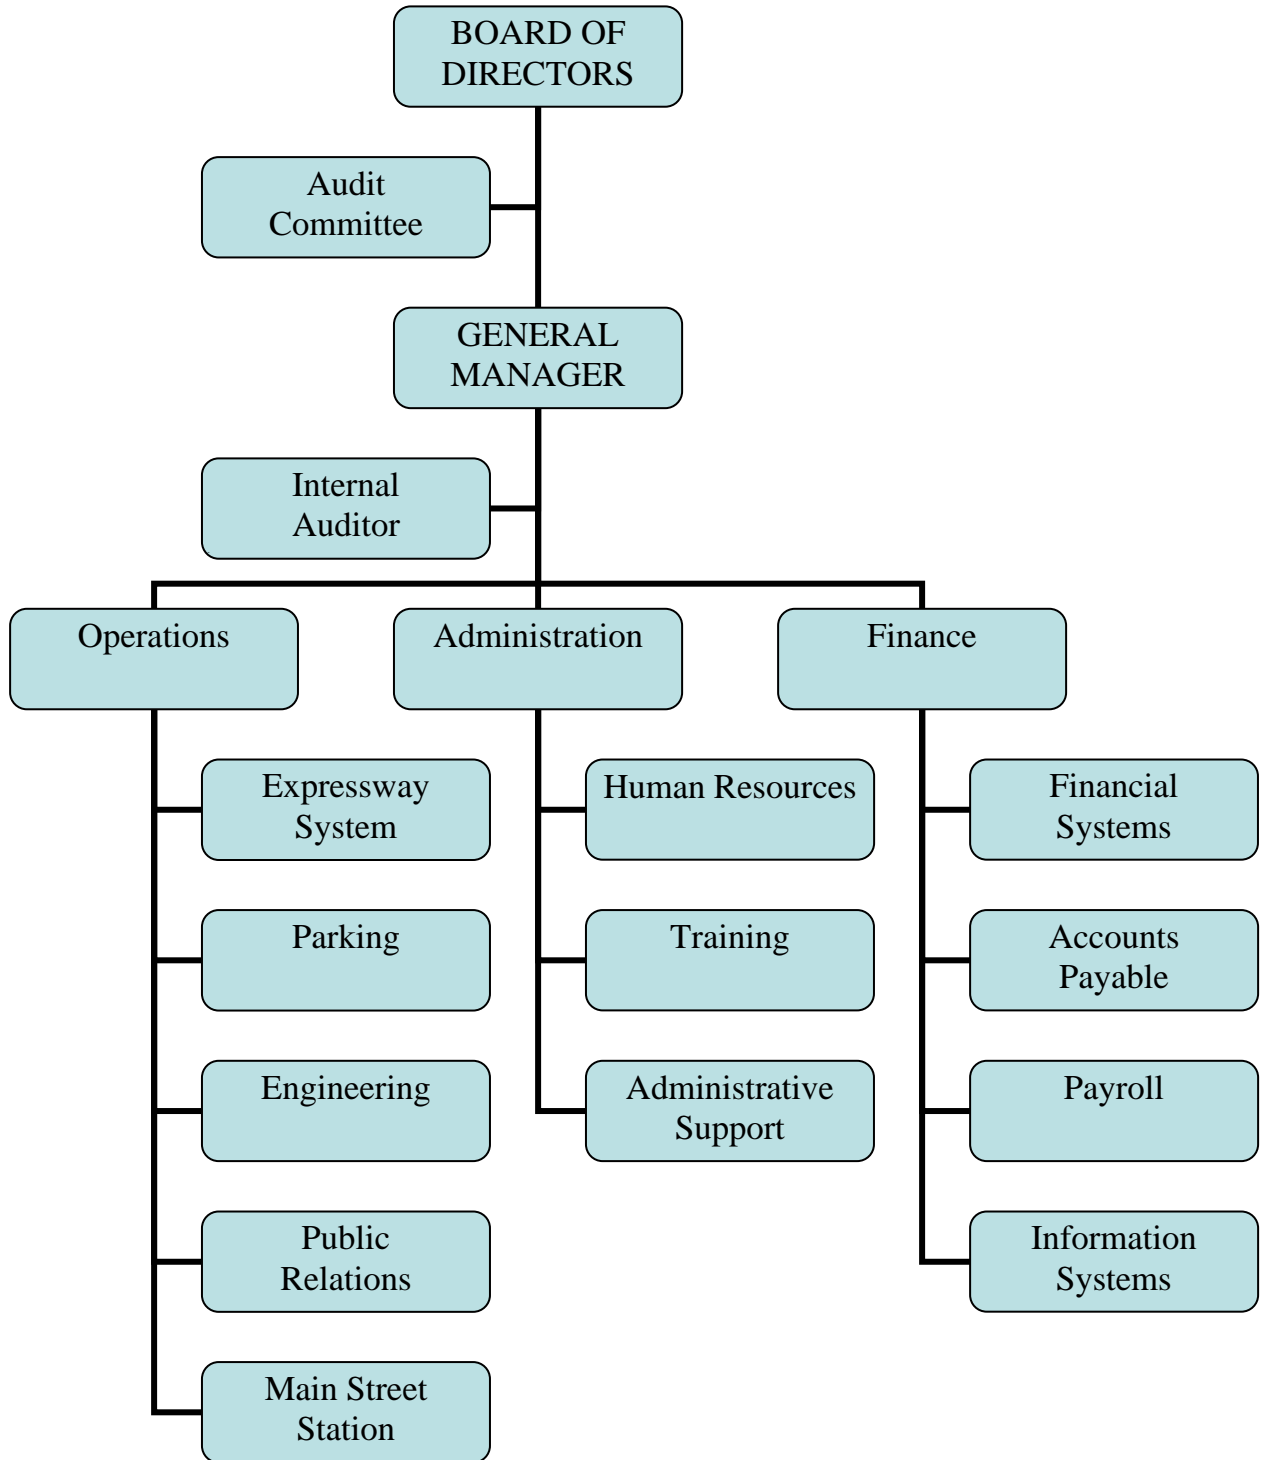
BOARD OF DIRECTORS

Audit Committee

GENERAL MANAGER

Internal Auditor

Operations

Administration

Finance

Expressway System

Parking

Engineering

Public Relations

Main Street Station

Human Resources

Training

Administrative Support

Financial Systems

Accounts Payable

Payroll

Information Systems